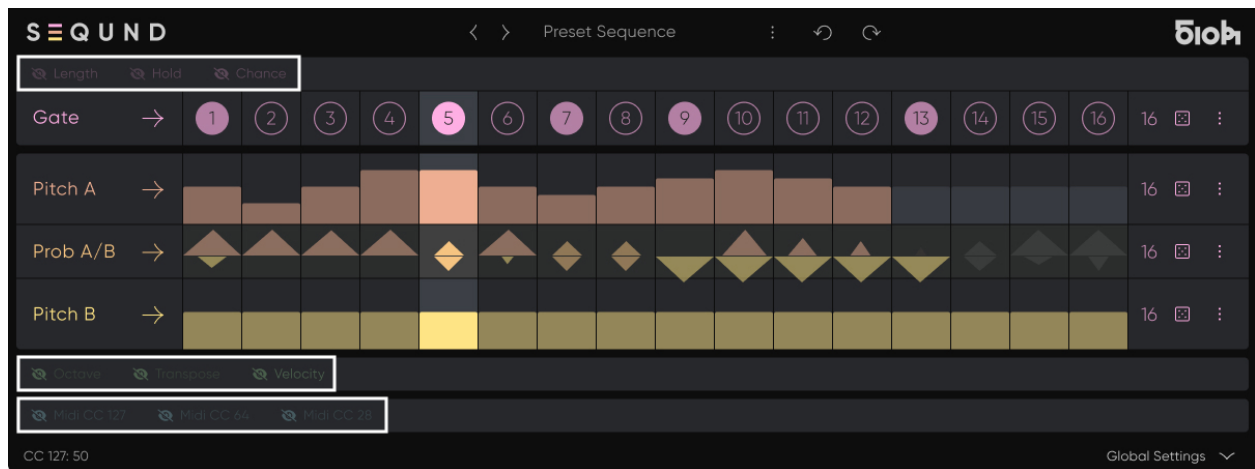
SEQUND

< > Preset Sequence

Length Hold Chance

Gate → 1 2 3 4 5 6 7 8 9 10 11 12 13 14 15 16 16

Pitch A → 16

Prob A/B → 16

Pitch B → 16

Octave Transpose Velocity

Midi CC 127 Midi CC 64 Midi CC 28

CC 127: 50

Global Settings